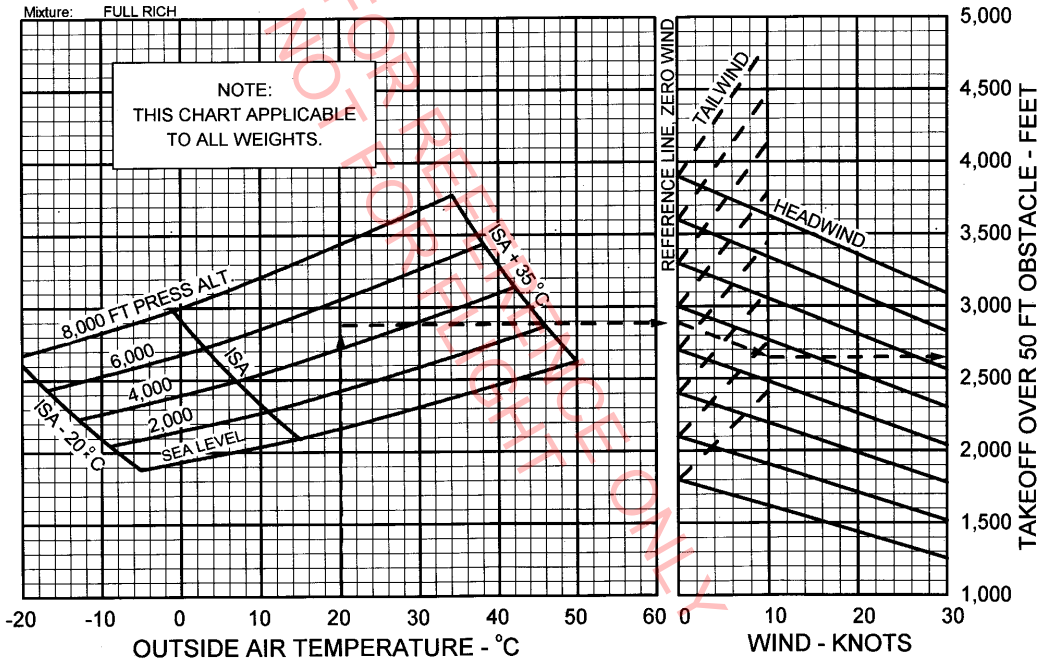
Mixture: FULL RICH

FOR REFERENCE ONLY
NOT FOR FLIGHT

NOTE:
THIS CHART APPLICABLE
TO ALL WEIGHTS.

8,000 FT PRESS ALT.
6,000
4,000
2,000
SEA LEVEL
ISA
ISA + 35 °C
ISA - 20 °C

REFERENCE LINE, ZERO WIND
TAILWIND
HEADWIND

-20 -10 0 10 20 30 40 50 60
OUTSIDE AIR TEMPERATURE - °C

0 10 20 30
WIND - KNOTS

5,000
4,500
4,000
3,500
3,000
2,500
2,000
1,500
1,000
TAKEOFF OVER 50 FT OBSTACLE - FEET